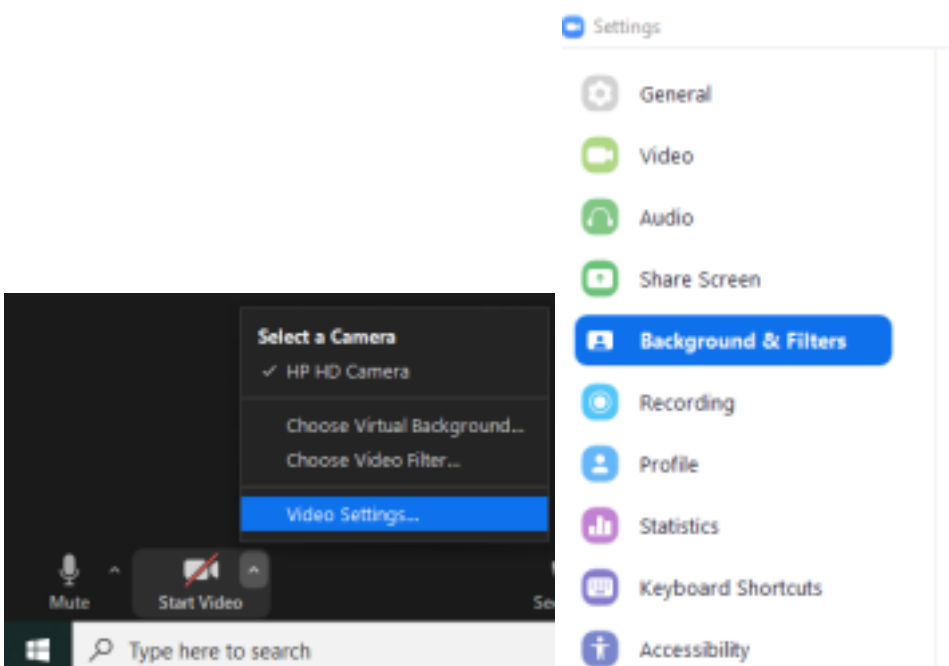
Select a Camera
✓ HP HD Camera
Choose Virtual Background...
Choose Video Filter...
Video Settings...
Mute
Start Video
Se
Type here to search

Settings
General
Video
Audio
Share Screen
Background & Filters
Recording
Profile
Statistics
Keyboard Shortcuts
Accessibility